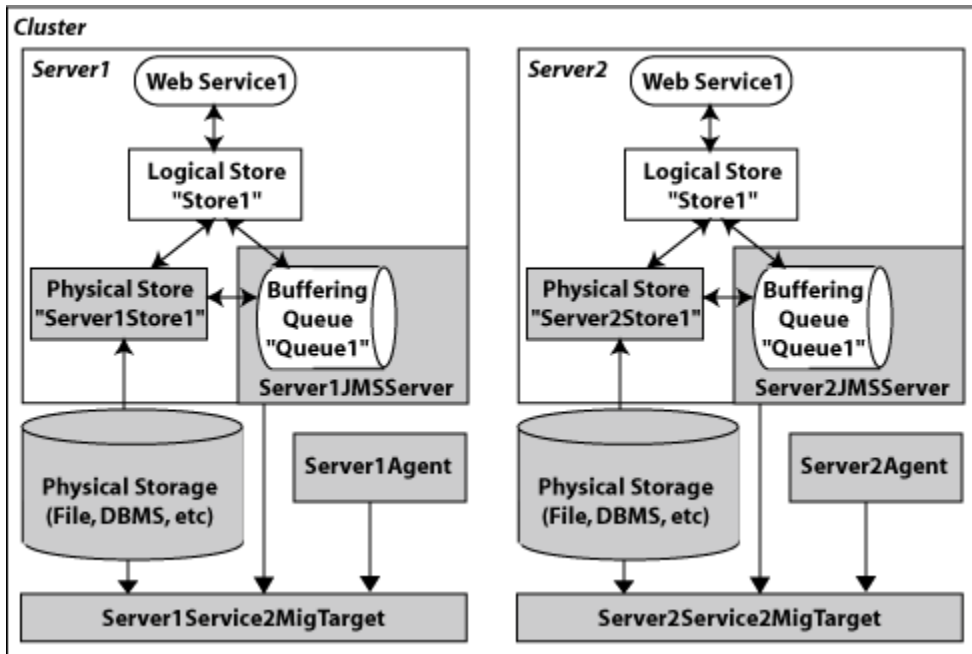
Cluster

Server1

Web Service1

Logical Store "Store1"

Physical Store "Server1Store1"

Buffering Queue "Queue1"

Server1JMSServer

Physical Storage (File, DBMS, etc)

Server1Agent

Server1Service2MigTarget

Server2

Web Service1

Logical Store "Store1"

Physical Store "Server2Store1"

Buffering Queue "Queue1"

Server2JMSServer

Physical Storage (File, DBMS, etc)

Server2Agent

Server2Service2MigTarget